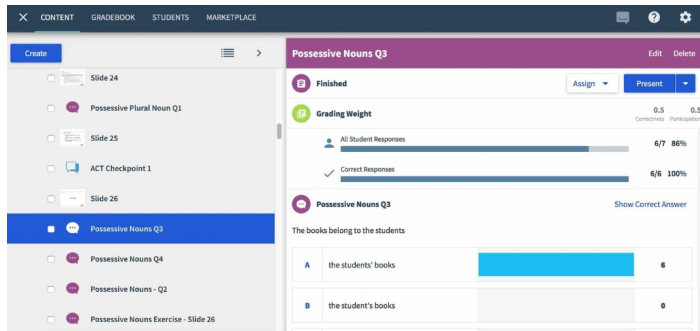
CONTENT GRADEBOOK STUDENTS MARKETPLACE

Create

Slide 24

Possessive Plural Noun Q1

Slide 25

ACT Checkpoint 1

Slide 26

Possessive Nouns Q3

Possessive Nouns Q4

Possessive Nouns - Q2

Possessive Nouns Exercise - Slide 26

Possessive Nouns Q3

Edit Delete

Finished

Assign

Present

Grading Weight

0.5 Correctness

0.5 Participation

All Student Responses

6/7 86%

Correct Responses

6/6 100%

Possessive Nouns Q3

Show Correct Answer

The books belong to the students

| A | the students' books | 6 |
|---|---|---|
| B | the student's books | 0 |